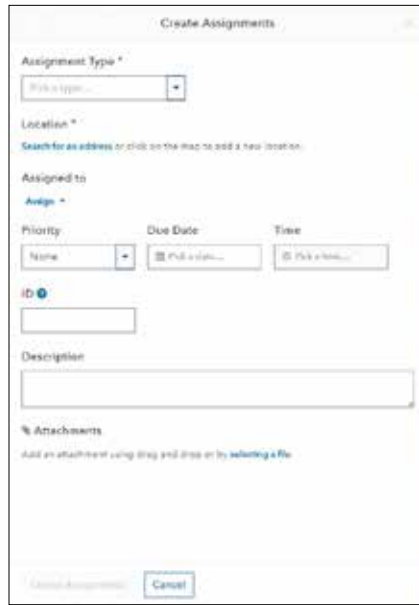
Create Assignments

Assignment Type *

Pick a type...

Location *

Search for an address or click on the map to add a new location.

Assigned to

Assign

Priority

None

Due Date

Pick a date...

Time

Pick a time...

ID

Description

Attachments

Add an attachment using drag and drop or by selecting a file.

Create Assignments

Cancel